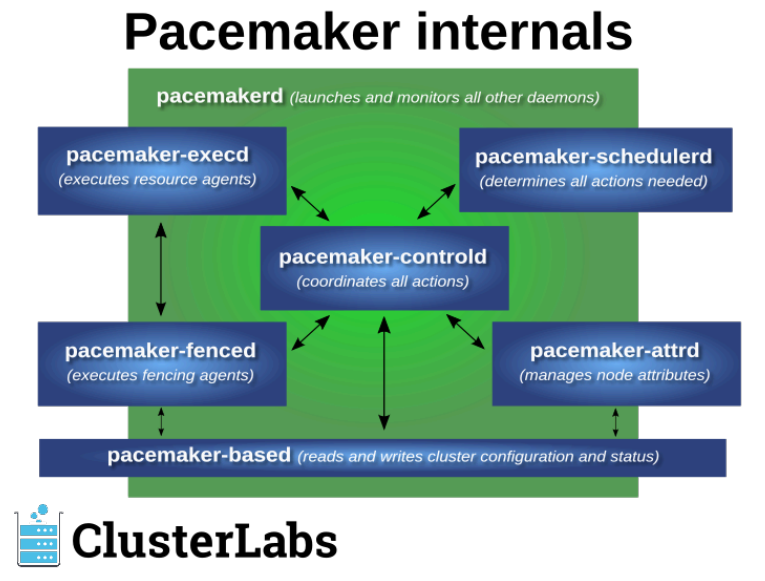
Pacemaker internals

pacemakerd (launches and monitors all other daemons)

pacemaker-execd
(executes resource agents)

pacemaker-schedulerd
(determines all actions needed)

pacemaker-controld
(coordinates all actions)

pacemaker-fenced
(executes fencing agents)

pacemaker-attrd
(manages node attributes)

pacemaker-based (reads and writes cluster configuration and status)

ClusterLabs